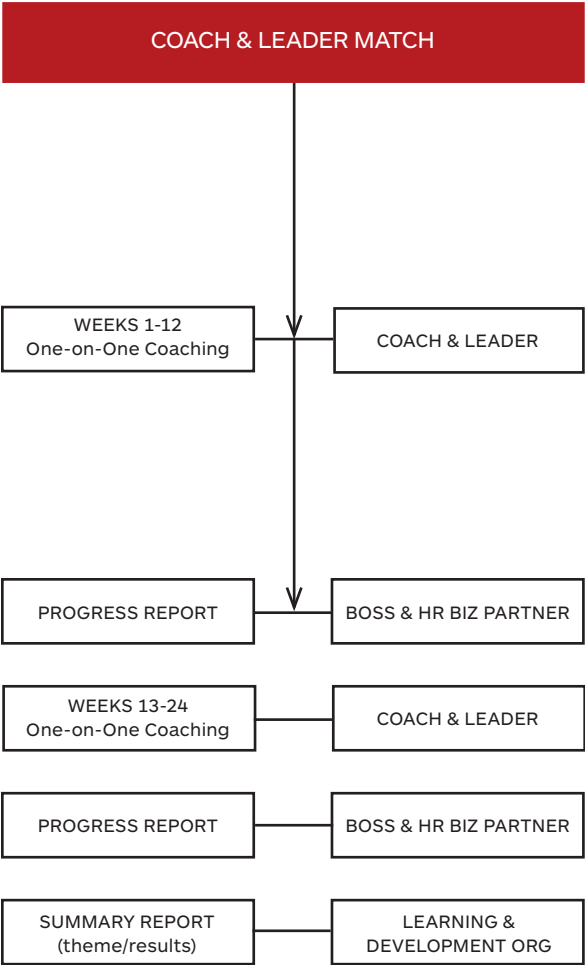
COACH & LEADER MATCH

WEEKS 1-12
One-on-One Coaching

COACH & LEADER

PROGRESS REPORT

BOSS & HR BIZ PARTNER

WEEKS 13-24
One-on-One Coaching

COACH & LEADER

PROGRESS REPORT

BOSS & HR BIZ PARTNER

SUMMARY REPORT
(theme/results)

LEARNING &
DEVELOPMENT ORG